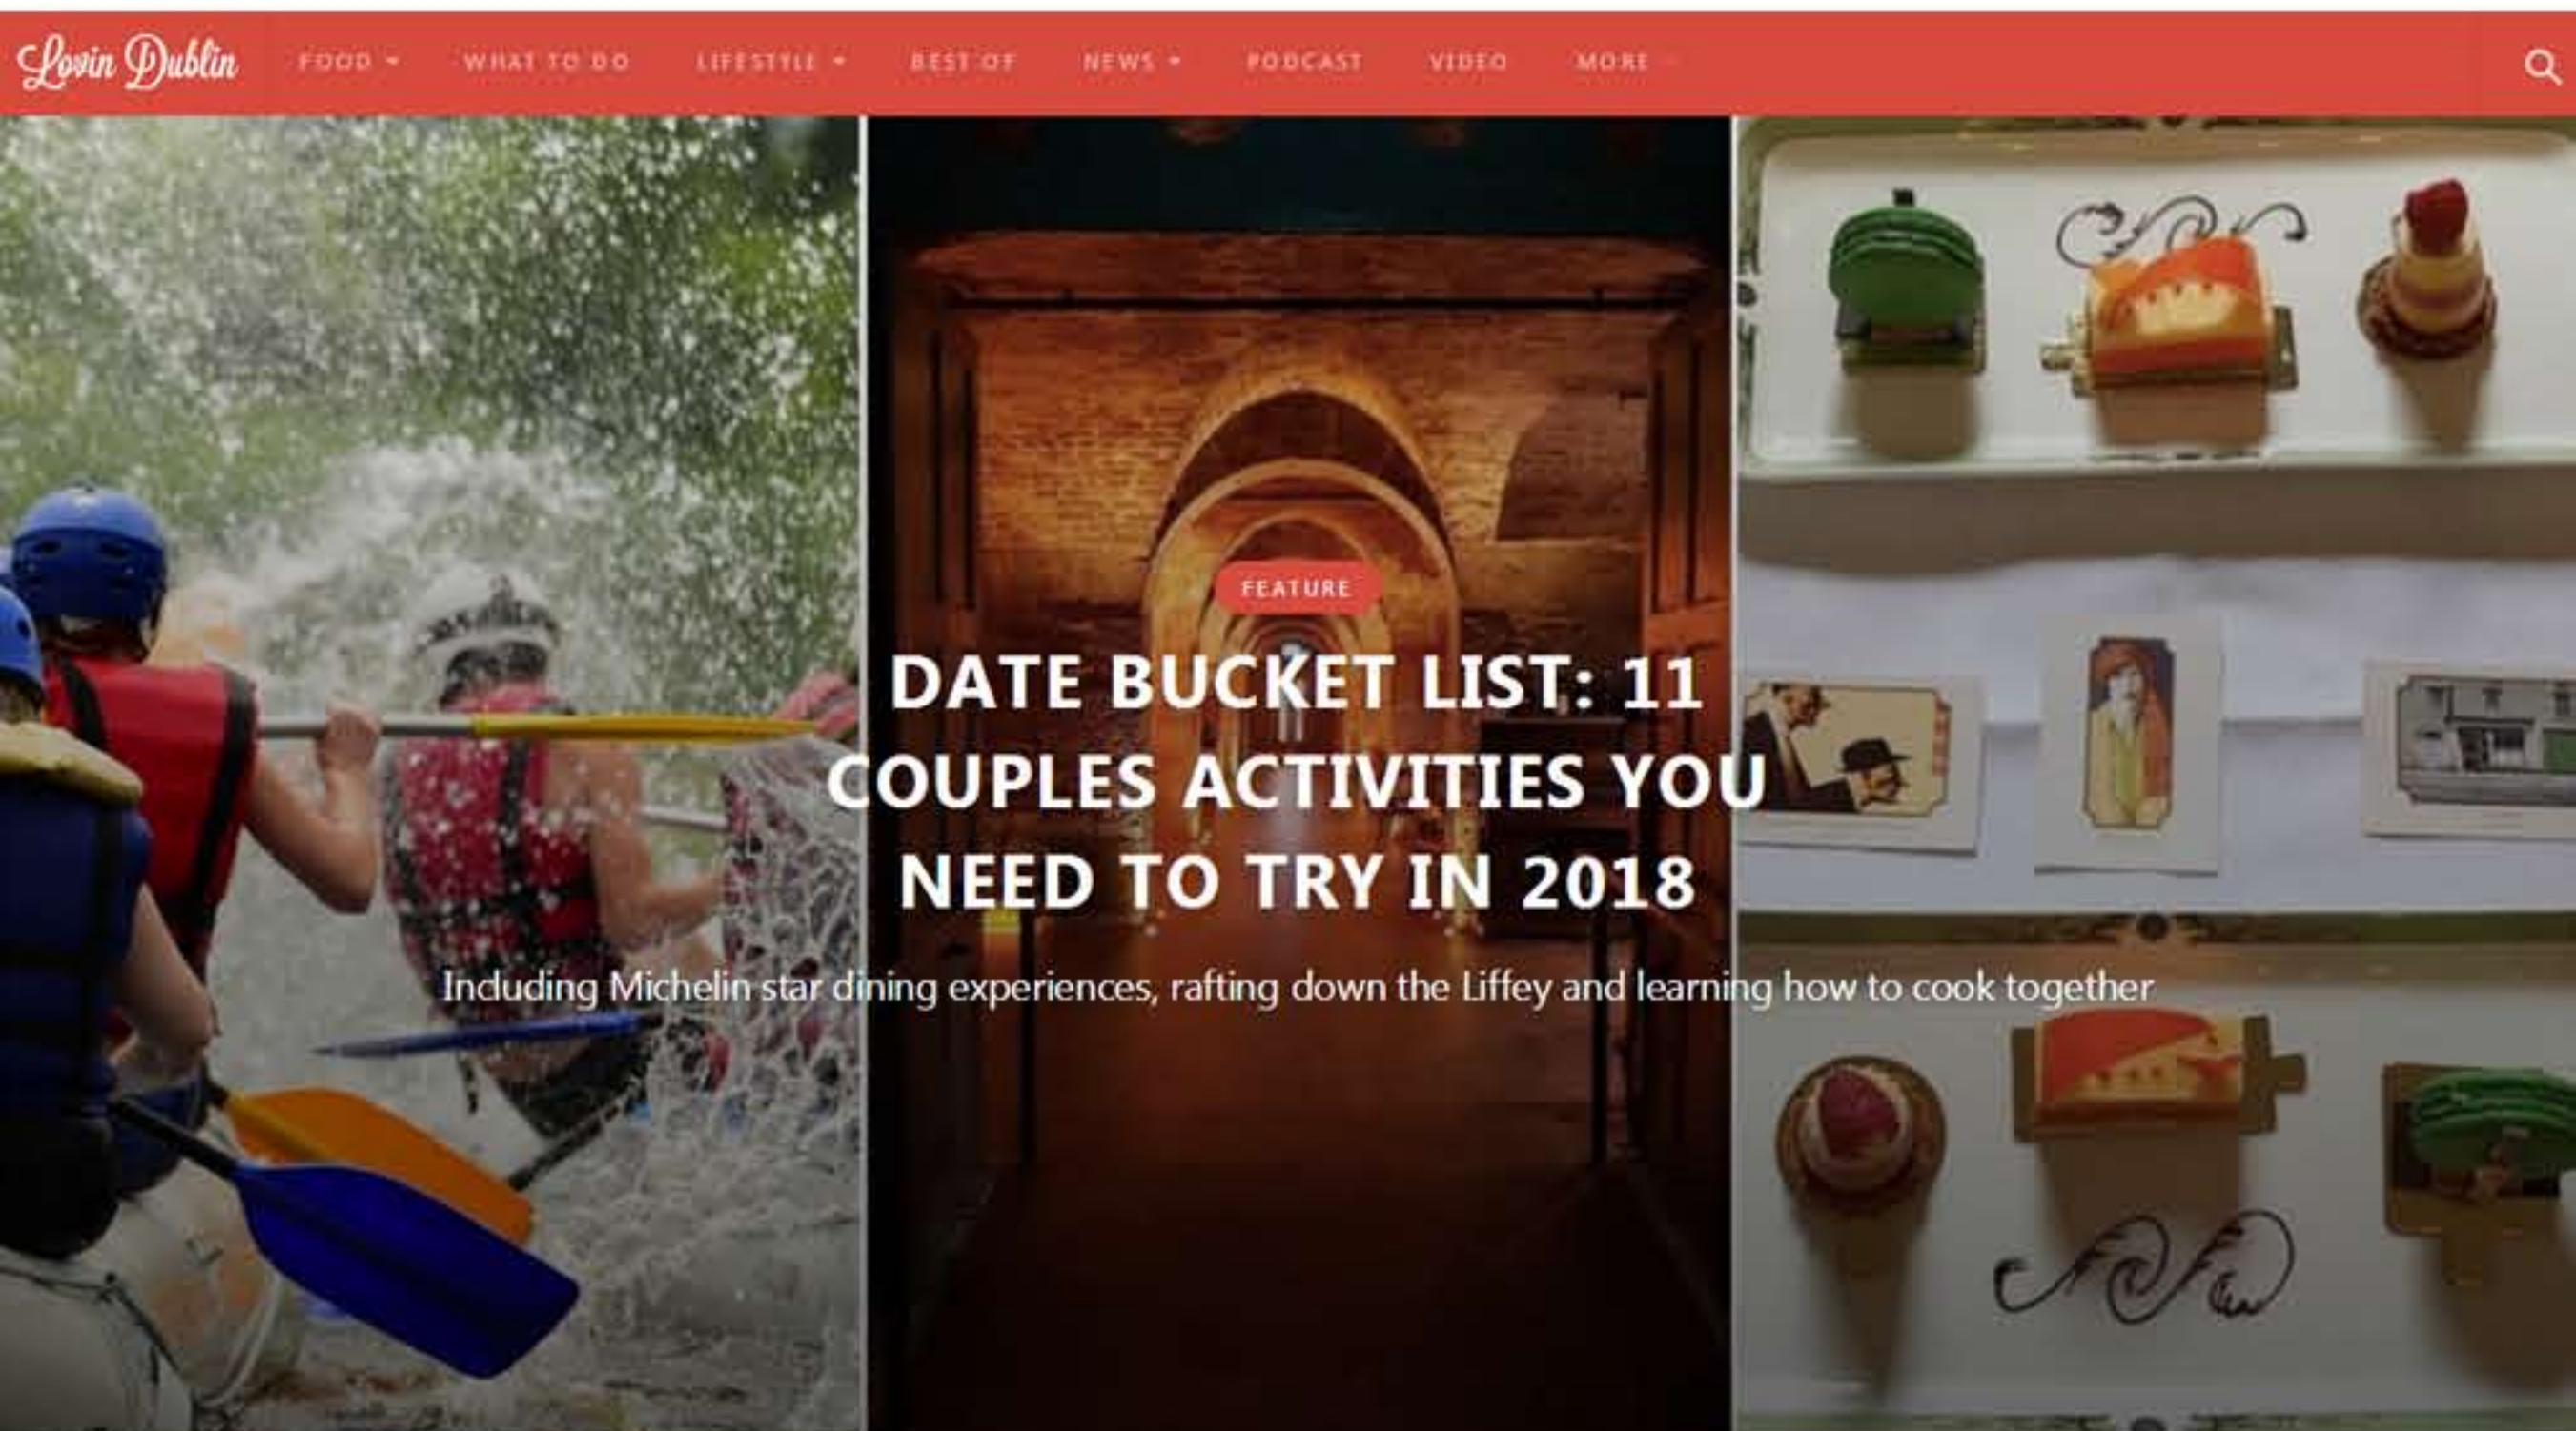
Lovin Dublin

FOOD WHAT TO DO LIFESTYLE BEST OF NEWS PODCAST VIDEO MORE

FEATURE

DATE BUCKET LIST: 11 COUPLES ACTIVITIES YOU NEED TO TRY IN 2018

Including Michelin star dining experiences, rafting down the Liffey and learning how to cook together